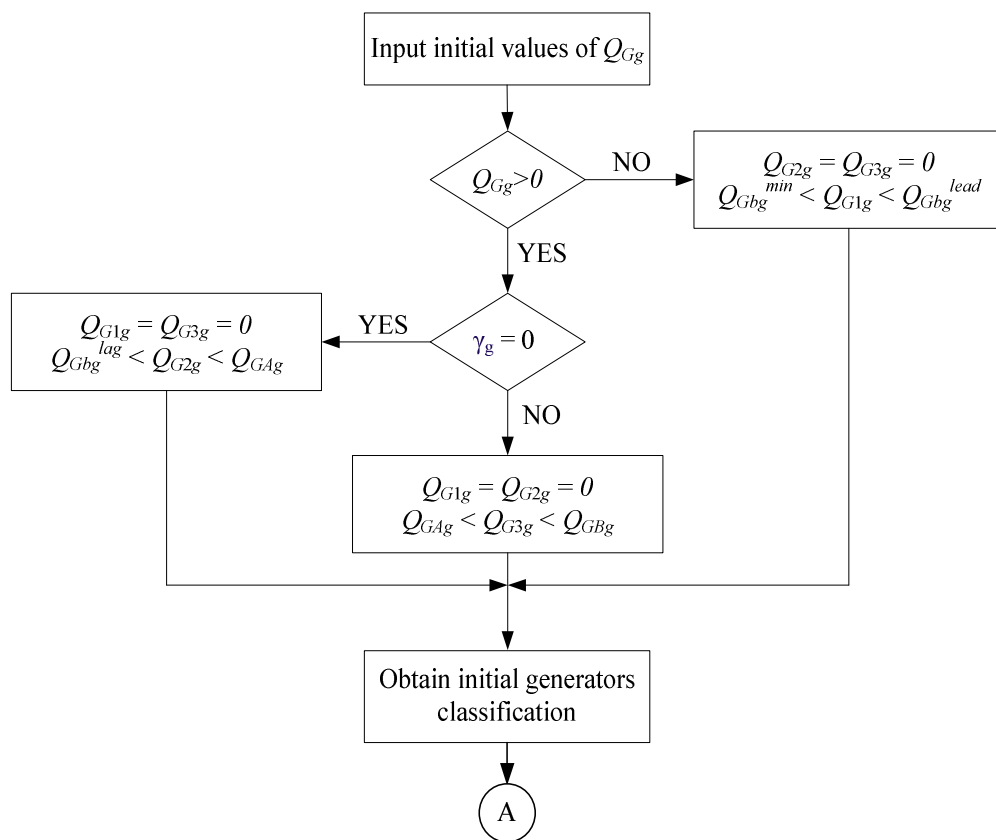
Input initial values of $Q_{Gg}$

$Q_{Gg}>0$

NO

$Q_{G2g} = Q_{G3g} = 0$
$Q_{Gbg}^{min} < Q_{G1g} < Q_{Gbg}^{lead}$

YES

$Q_{G1g} = Q_{G3g} = 0$
$Q_{Gbg}^{lag} < Q_{G2g} < Q_{GAg}$

YES

$\gamma_g = 0$

NO

$Q_{G1g} = Q_{G2g} = 0$
$Q_{GAg} < Q_{G3g} < Q_{GBg}$

Obtain initial generators classification

A